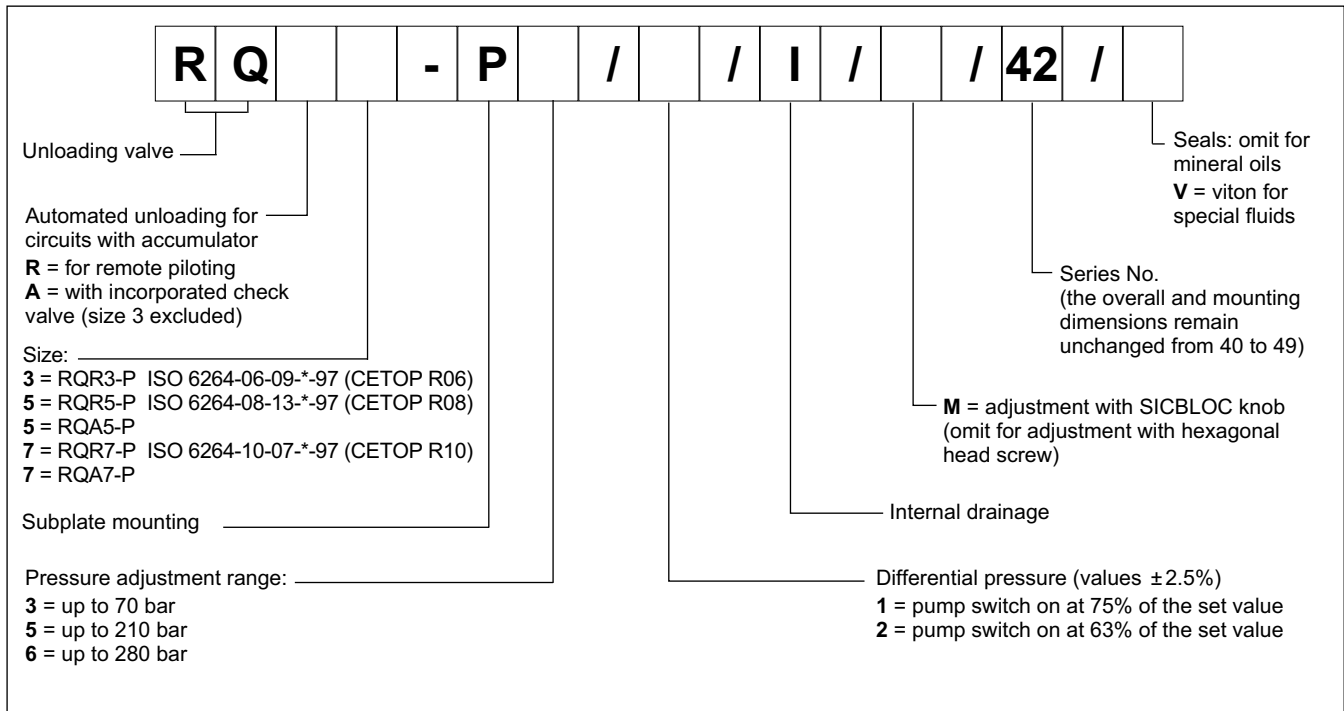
| R | Q | | | - | P | | / | | / | I | / | | / | 42 | / | |
|---|---|---|---|---|---|---|---|---|---|---|---|---|---|---|---|---|

Unloading valve

Automated unloading for circuits with accumulator
**R** = for remote piloting
**A** = with incorporated check valve (size 3 excluded)

Size:
**3** = RQR3-P ISO 6264-06-09-*-97 (CETOP R06)
**5** = RQR5-P ISO 6264-08-13-*-97 (CETOP R08)
**5** = RQA5-P
**7** = RQR7-P ISO 6264-10-07-*-97 (CETOP R10)
**7** = RQA7-P

Subplate mounting

Pressure adjustment range:
**3** = up to 70 bar
**5** = up to 210 bar
**6** = up to 280 bar

Seals: omit for mineral oils
**V** = viton for special fluids

Series No.
(the overall and mounting dimensions remain unchanged from 40 to 49)

**M** = adjustment with SICBLOC knob (omit for adjustment with hexagonal head screw)

Internal drainage

Differential pressure (values ±2.5%)
**1** = pump switch on at 75% of the set value
**2** = pump switch on at 63% of the set value